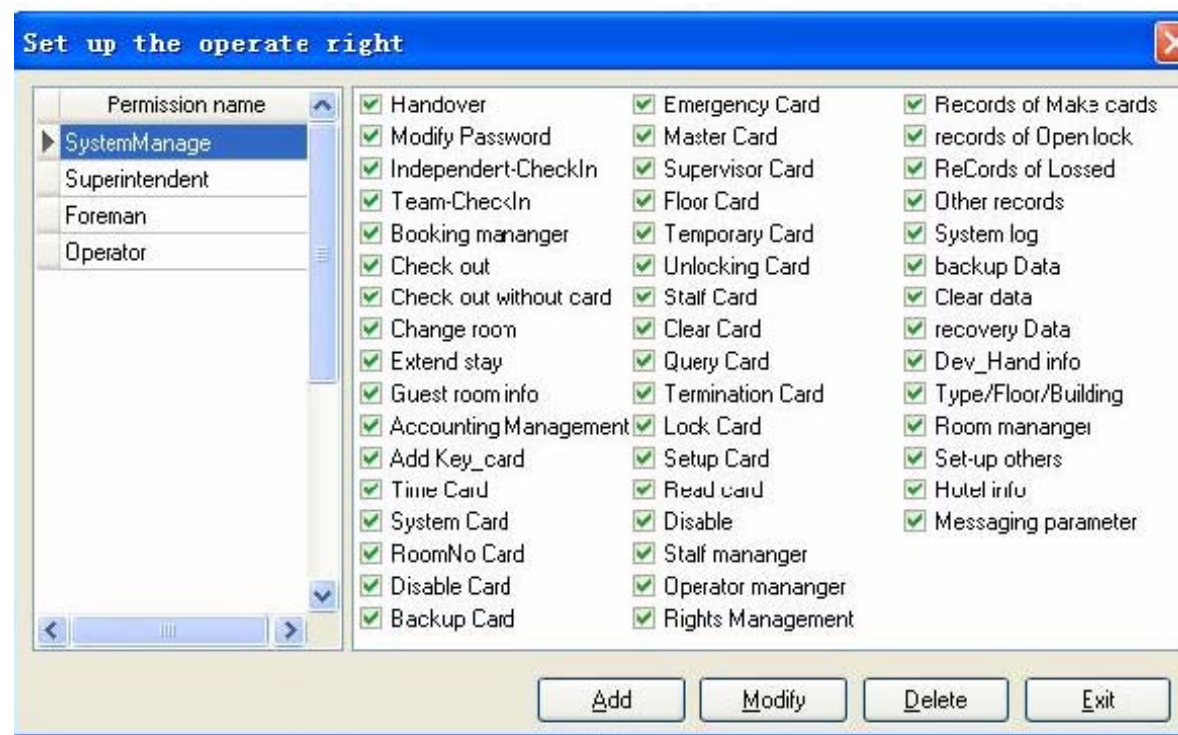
Set up the operate right

| Permission name |
|---|
| SystemManage |
| Superintendent |
| Foreman |
| Operator |

Handover
Modify Password
Independert-CheckIn
Team-CheckIn
Booking mananger
Check out
Check out without card
Change room
Extend stay
Guest room info
Accounting Management
Add Key_card
Time Card
System Card
RoomNo Card
Disable Card
Backup Card

Emergency Card
Master Card
Supervisor Card
Floor Card
Temporary Card
Unlocking Card
Staff Card
Clear Card
Query Card
Termination Card
Lock Card
Setup Card
Read card
Disable
Staff mananger
Operator mananger
Rights Management

Records of Make cards
records of Open lock
ReCords of Lossed
Other records
System log
backup Data
Clear data
recovery Data
Dev_Hand info
Type/Floor/Building
Room mananger
Set-up others
Hotel info
Messaging parameter

Add
Modify
Delete
Exit